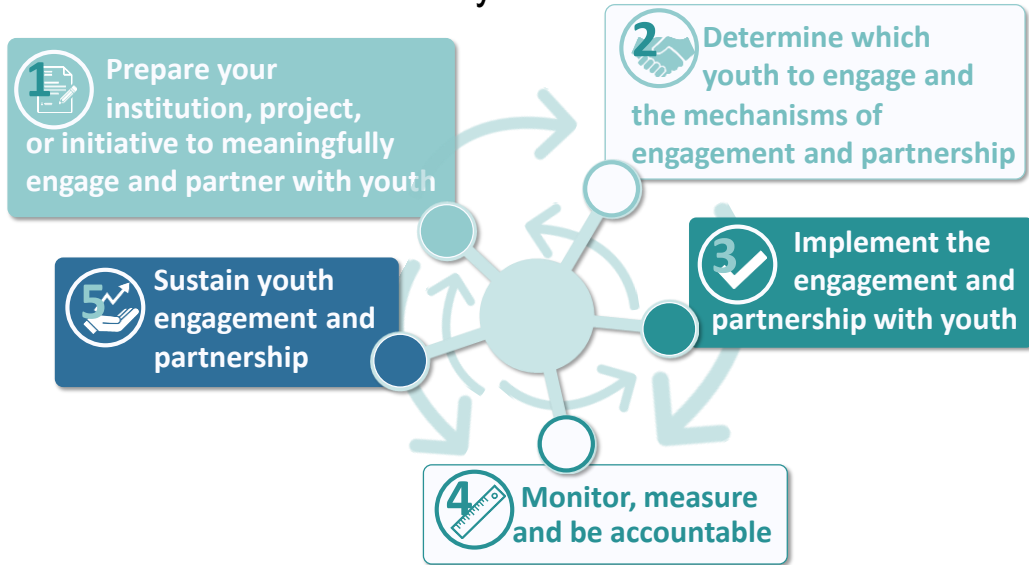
1 Prepare your institution, project, or initiative to meaningfully engage and partner with youth

2 Determine which youth to engage and the mechanisms of engagement and partnership

3 Implement the engagement and partnership with youth

4 Monitor, measure and be accountable

5 Sustain youth engagement and partnership